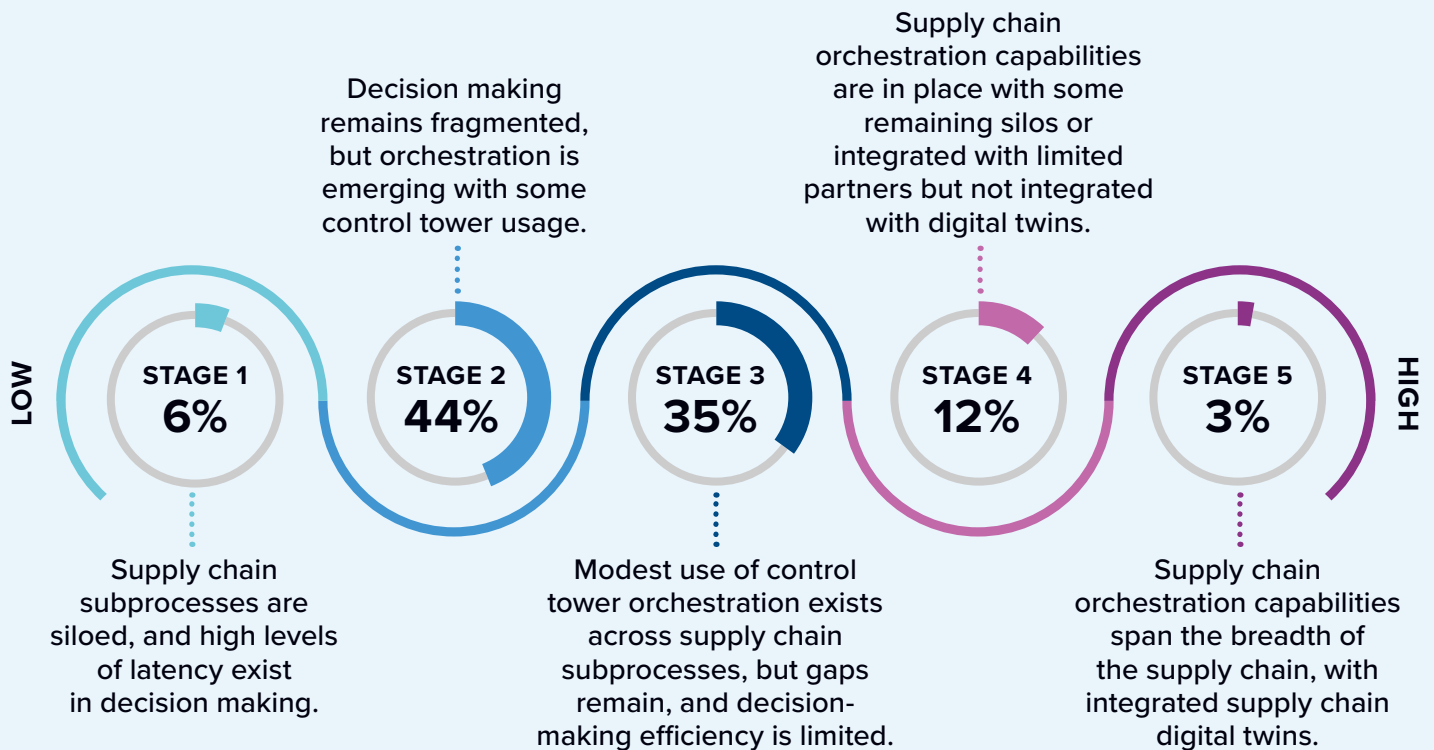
Supply chain orchestration capabilities are in place with some remaining silos or integrated with limited partners but not integrated with digital twins.

Decision making remains fragmented, but orchestration is emerging with some control tower usage.

LOW

STAGE 1
6%

STAGE 2
44%

STAGE 3
35%

STAGE 4
12%

STAGE 5
3%

HIGH

Supply chain subprocesses are siloed, and high levels of latency exist in decision making.

Modest use of control tower orchestration exists across supply chain subprocesses, but gaps remain, and decision-making efficiency is limited.

Supply chain orchestration capabilities span the breadth of the supply chain, with integrated supply chain digital twins.